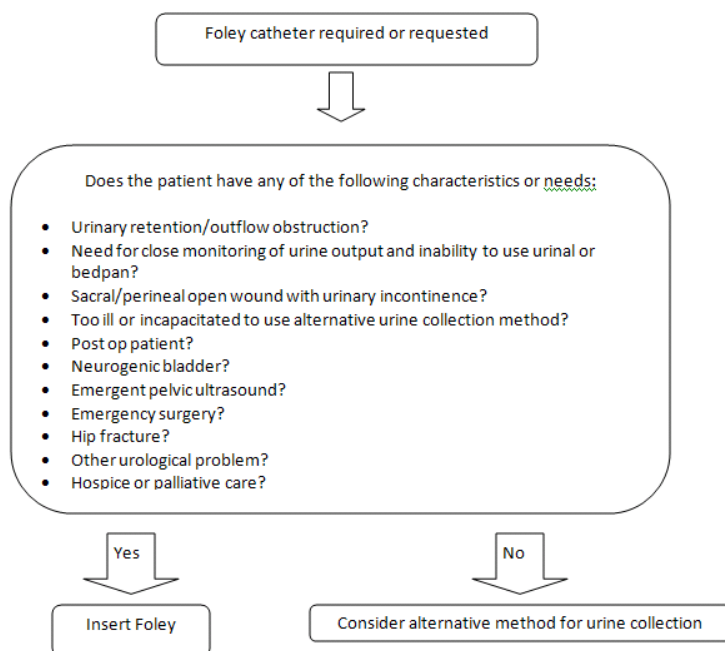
Foley catheter required or requested

Does the patient have any of the following characteristics or needs:

- Urinary retention/outflow obstruction?
- Need for close monitoring of urine output and inability to use urinal or bedpan?
- Sacral/perineal open wound with urinary incontinence?
- Too ill or incapacitated to use alternative urine collection method?
- Post op patient?
- Neurogenic bladder?
- Emergent pelvic ultrasound?
- Emergency surgery?
- Hip fracture?
- Other urological problem?
- Hospice or palliative care?

Yes

No

Insert Foley

Consider alternative method for urine collection